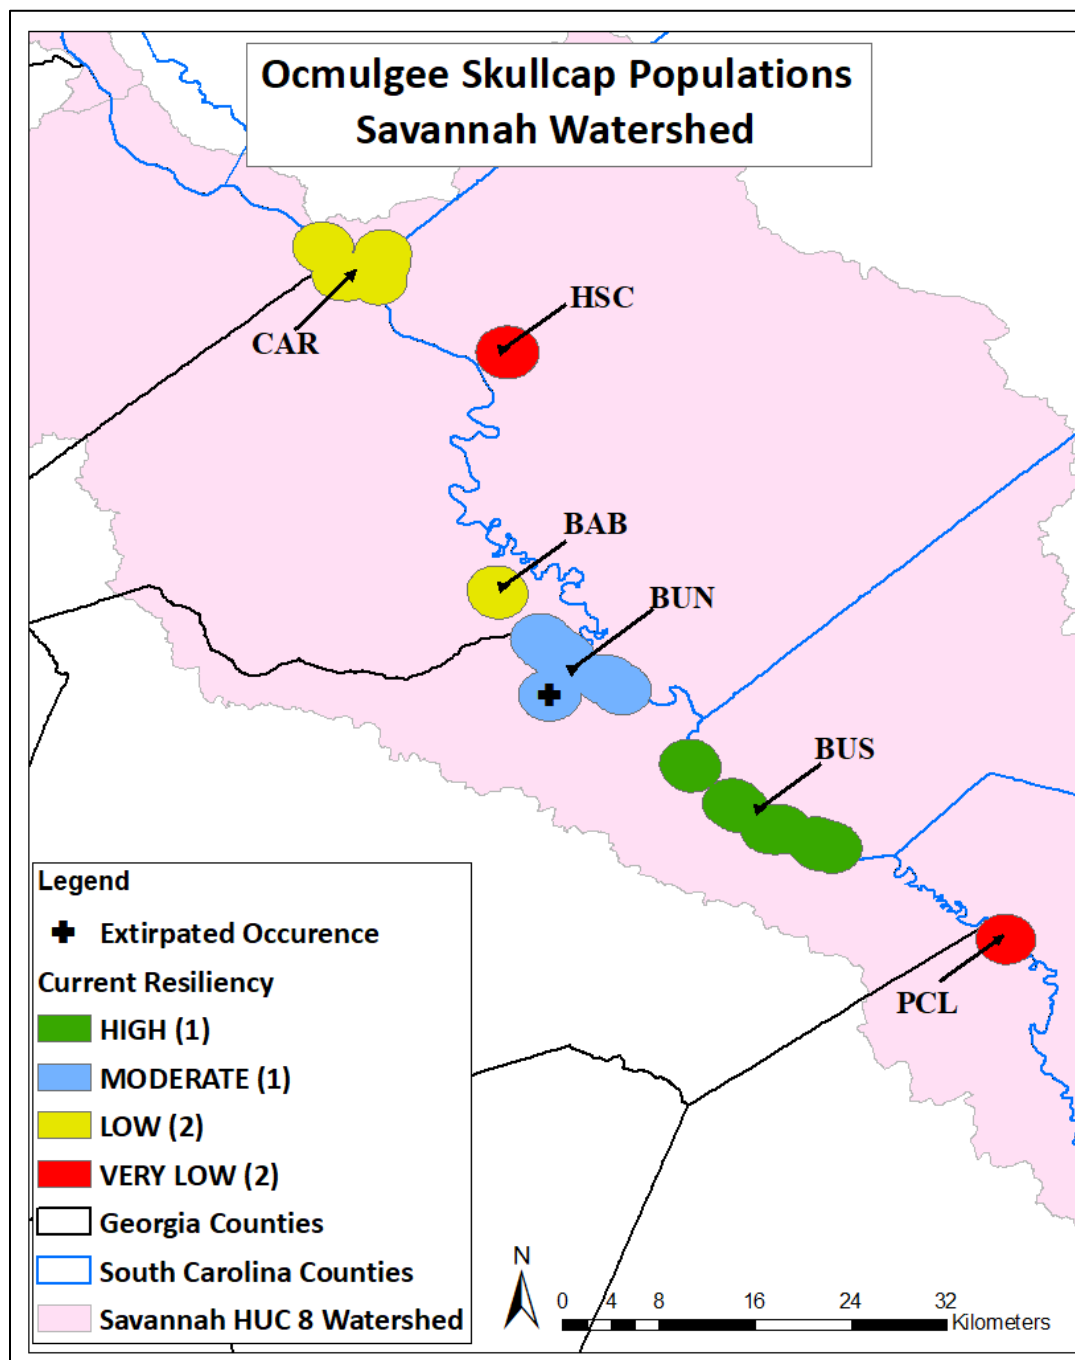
Ocmulgee Skullcap Populations
Savannah Watershed

CAR
HSC
BAB
BUN
BUS
PCL

Legend
Extirpated Occurence
Current Resiliency
HIGH (1)
MODERATE (1)
LOW (2)
VERY LOW (2)
Georgia Counties
South Carolina Counties
Savannah HUC 8 Watershed

N
0 4 8 16 24 32 Kilometers